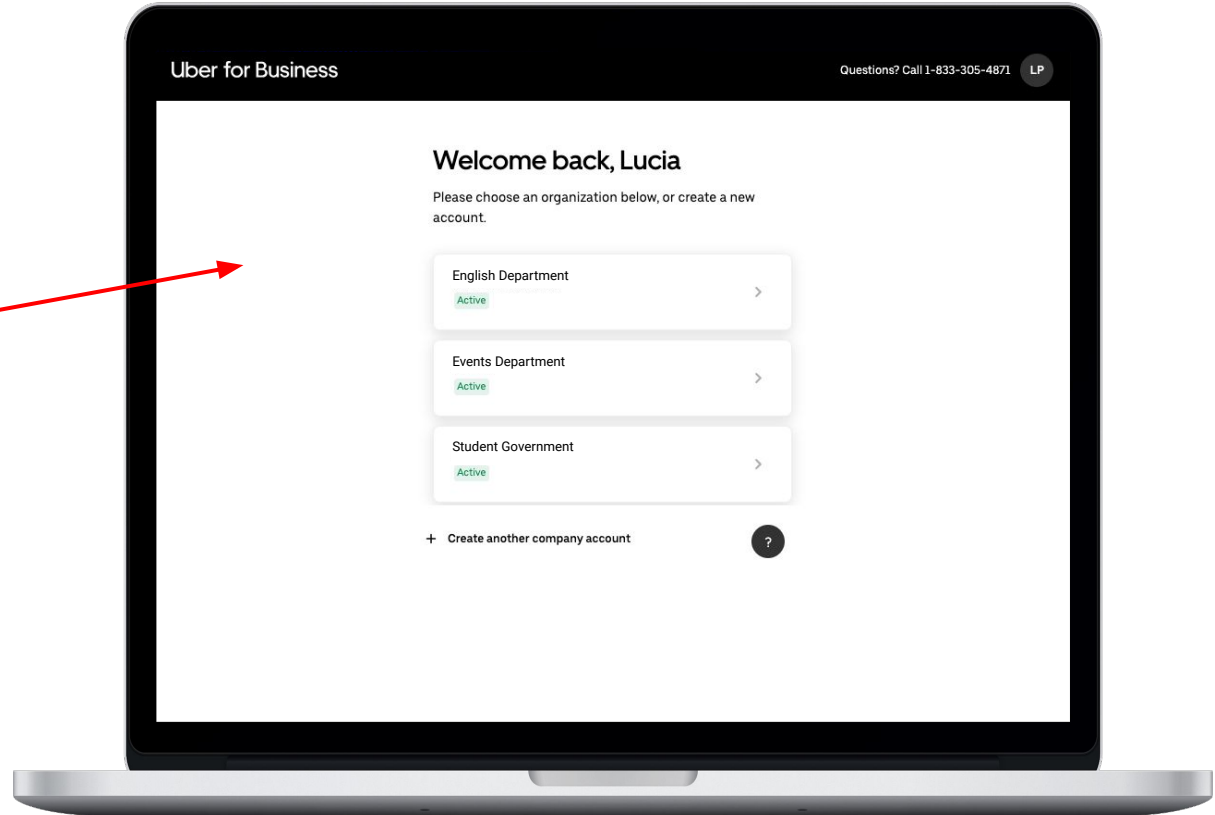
Uber for Business

Questions? Call 1-833-305-4871

LP

Welcome back, Lucia

Please choose an organization below, or create a new account.

English Department
Active

Events Department
Active

Student Government
Active

+ Create another company account

?